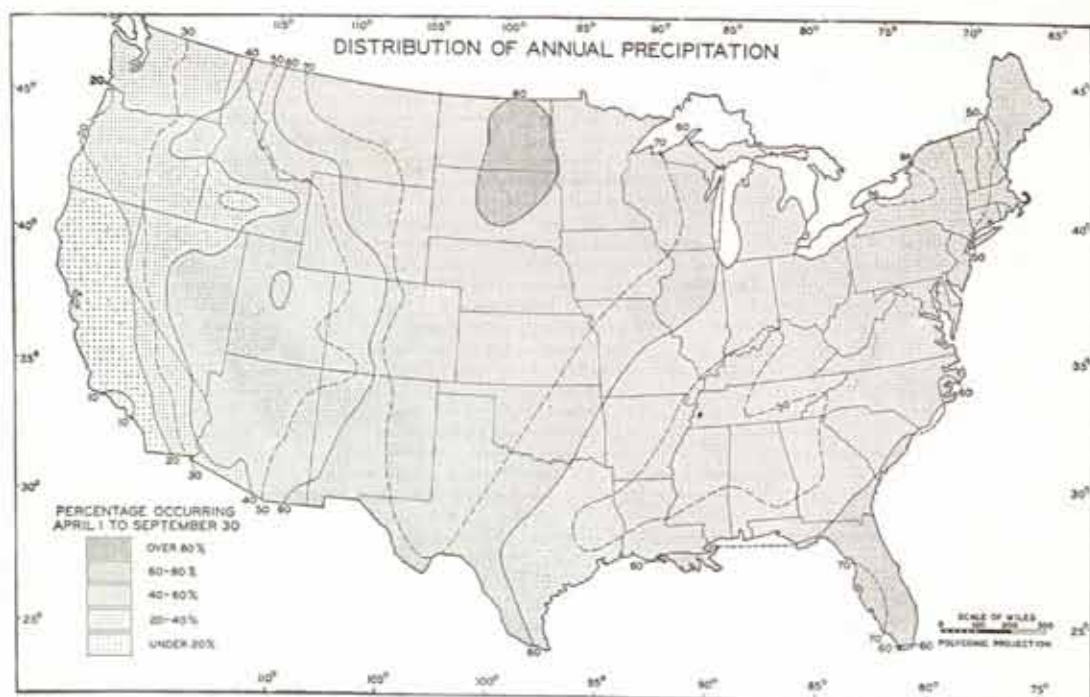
DISTRIBUTION OF ANNUAL PRECIPITATION

115° 110° 105° 100° 95° 90° 85° 80° 75° 70° 65°

45° 40° 35° 30° 25°

30 40 50 60 70 20 80 60 70 50 50 60 10 10 20 30 40 50 60 60 70 80 70 60 60 60 50

PERCENTAGE OCCURRING APRIL 1 TO SEPTEMBER 30

OVER 80%
60-80%
40-60%
20-40%
UNDER 20%

SCALE OF MILES
0 100 200 300
POLYCONIC PROJECTION

110° 105° 100° 95° 90° 85° 80° 75°